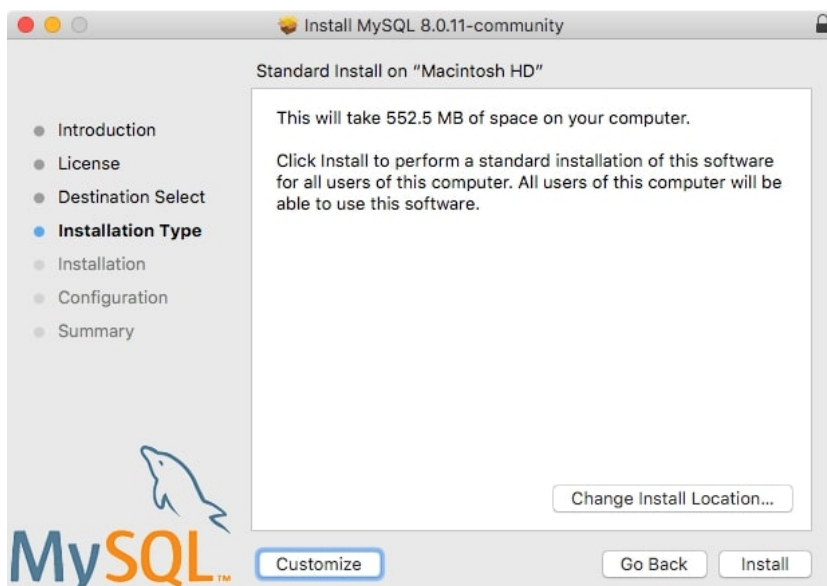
Install MySQL 8.0.11-community

Standard Install on "Macintosh HD"

Introduction
License
Destination Select
Installation Type
Installation
Configuration
Summary

This will take 552.5 MB of space on your computer.

Click Install to perform a standard installation of this software for all users of this computer. All users of this computer will be able to use this software.

Change Install Location...

MySQL™

Customize

Go Back

Install